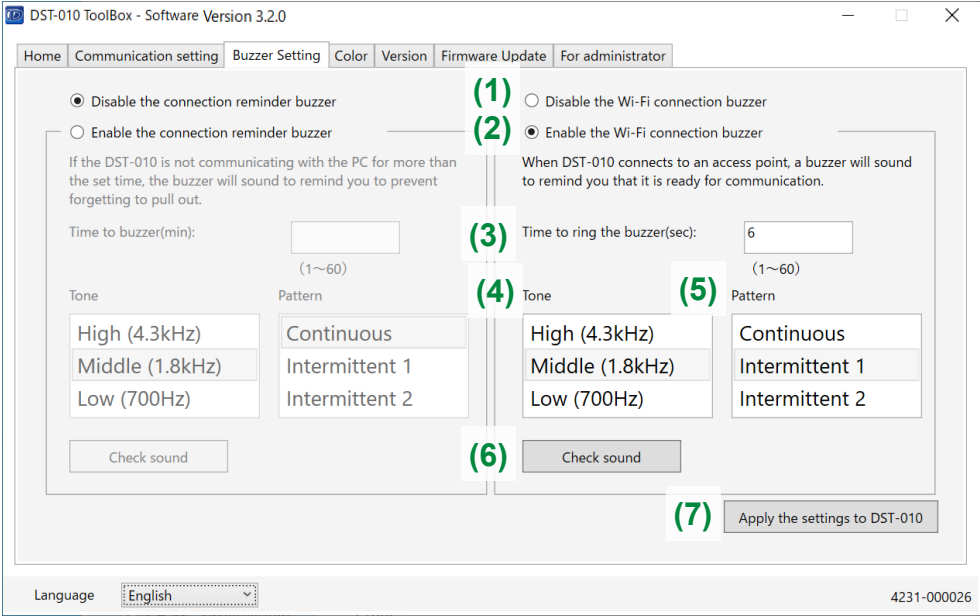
DST-010 ToolBox - Software Version 3.2.0

Home | Communication setting | Buzzer Setting | Color | Version | Firmware Update | For administrator

Disable the connection reminder buzzer

Enable the connection reminder buzzer

If the DST-010 is not communicating with the PC for more than the set time, the buzzer will sound to remind you to prevent forgetting to pull out.

Time to buzzer(min):

(1～60)

Tone

High (4.3kHz)
Middle (1.8kHz)
Low (700Hz)

Pattern

Continuous
Intermittent 1
Intermittent 2

Check sound

(1) Disable the Wi-Fi connection buzzer

(2) Enable the Wi-Fi connection buzzer

When DST-010 connects to an access point, a buzzer will sound to remind you that it is ready for communication.

(3) Time to ring the buzzer(sec): 6

(1～60)

(4) Tone

High (4.3kHz)
Middle (1.8kHz)
Low (700Hz)

(5) Pattern

Continuous
Intermittent 1
Intermittent 2

(6) Check sound

(7) Apply the settings to DST-010

Language English

4231-000026